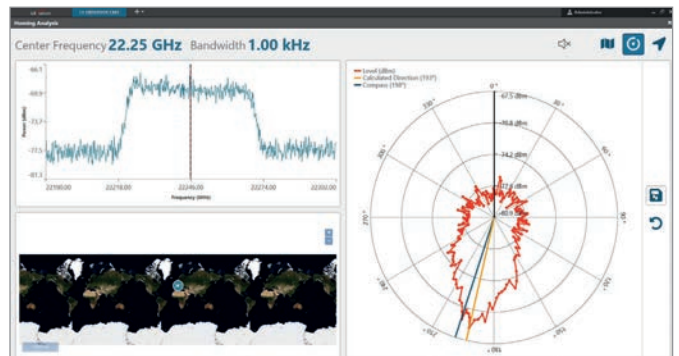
Homing Analysis

Center Frequency 22.25 GHz Bandwidth 1.00 kHz

-64.1
-68.9
-73.7
-78.5
-83.3
Power (dBm)
22190.00
22218.00
22246.00
22274.00
22302.00
Frequency (MHz)

Level (dBm)
Calculated Direction (193°)
Compass (198°)

0°
-67.5 dBm
-70.8 dBm
-74.2 dBm
-77.6 dBm
-80.9 dBm
30°
60°
90°
120°
150°
180°
210°
240°
270°
300°
330°